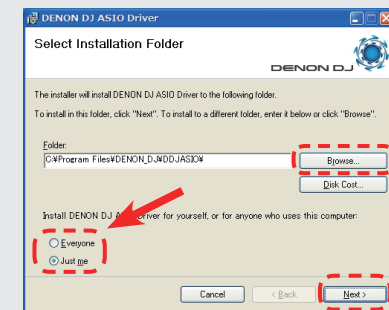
DENON DJ ASIO Driver

Select Installation Folder

DENON DJ

The installer will install DENON DJ ASIO Driver to the following folder.

To install in this folder, click "Next". To install to a different folder, enter it below or click "Browse".

Folder:
C:¥Program Files¥DENON_DJ¥DDJASIO¥

Browse...

Disk Cost...

Install DENON DJ A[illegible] driver for yourself, or for anyone who uses this computer:

Everyone

Just me

Cancel

< Back

Next >